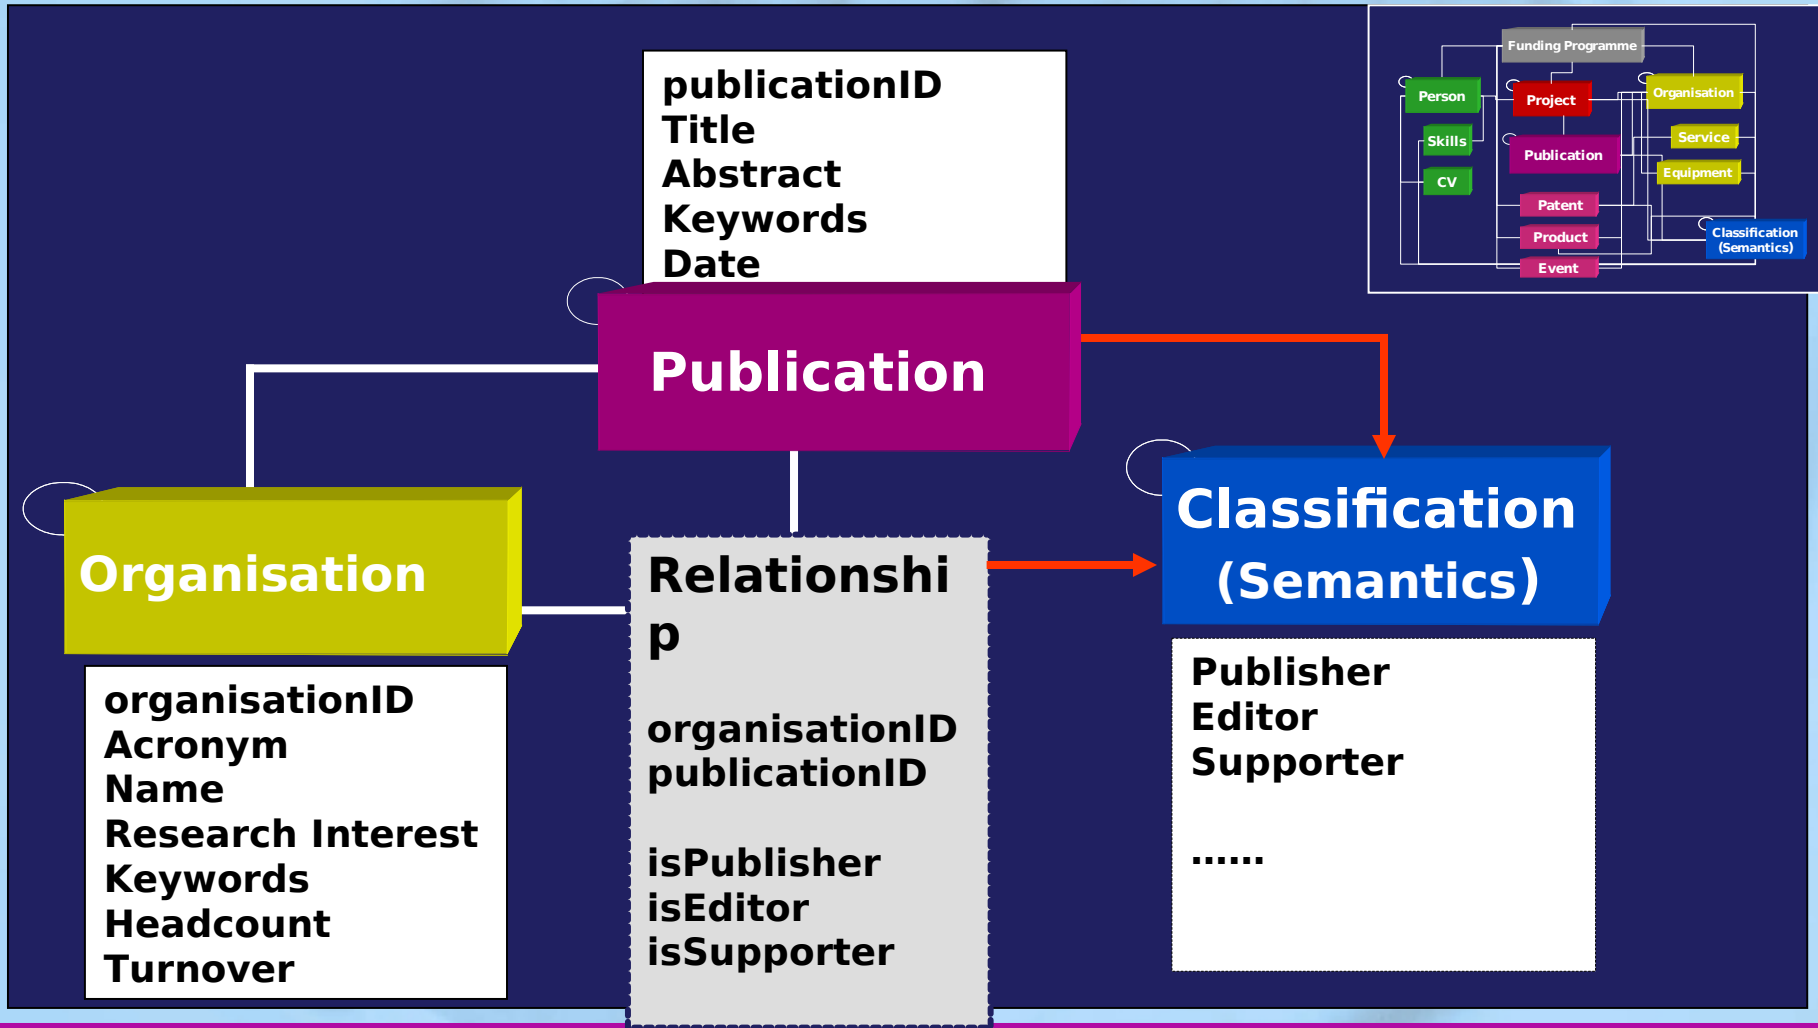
publicationID
Title
Abstract
Keywords
Date

Publication

Organisation

organisationID
Acronym
Name
Research Interest
Keywords
Headcount
Turnover

Relationship

organisationID
publicationID

isPublisher
isEditor
isSupporter

Classification (Semantics)

Publisher
Editor
Supporter

......

Funding Programme
Person
Project
Organisation
Skills
Service
Publication
CV
Equipment
Patent
Classification (Semantics)
Product
Event